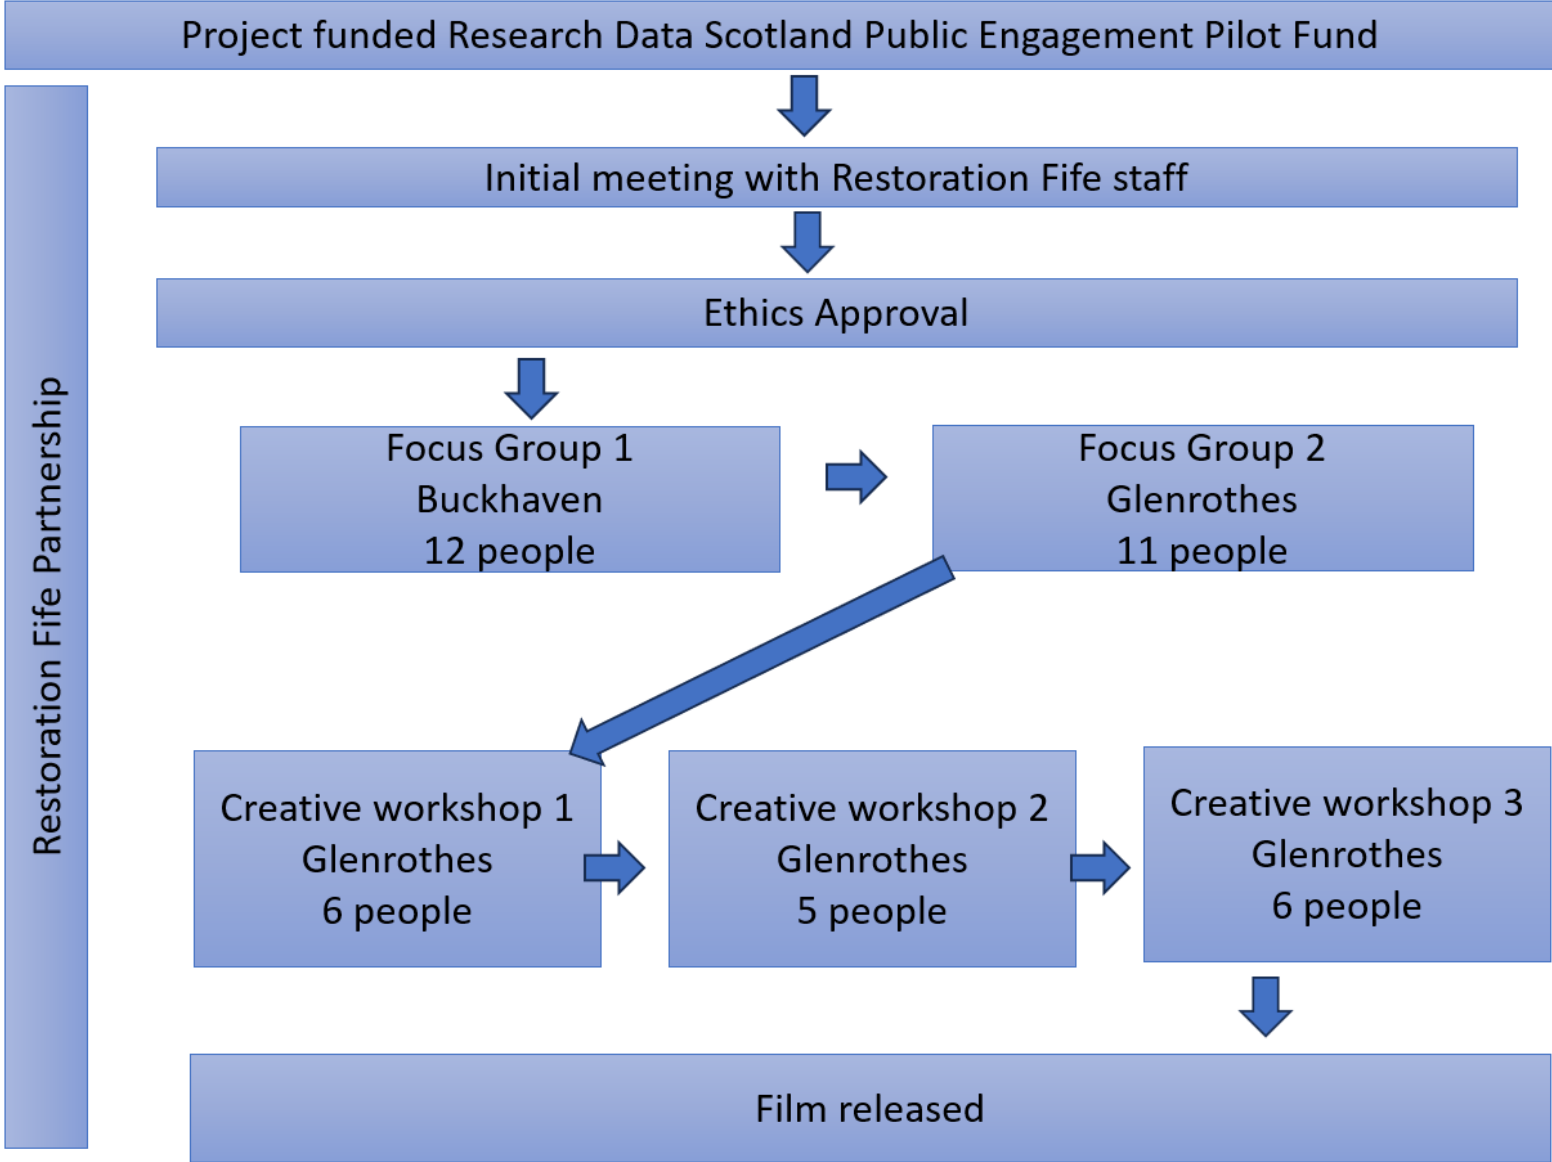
Project funded Research Data Scotland Public Engagement Pilot Fund

Restoration Fife Partnership

Initial meeting with Restoration Fife staff

Ethics Approval

Focus Group 1
Buckhaven
12 people

Focus Group 2
Glenrothes
11 people

Creative workshop 1
Glenrothes
6 people

Creative workshop 2
Glenrothes
5 people

Creative workshop 3
Glenrothes
6 people

Film released